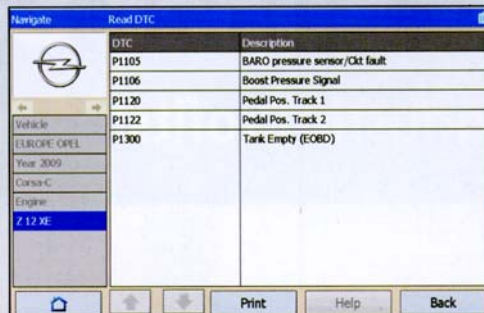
Navigate

Read DTC

Vehicle
EUROPE OPEL
Year 2009
Corsa-C
Engine
Z 12 XE

| DTC | Description |
|---|---|
| P1105 | BARO pressure sensor/Ckt fault |
| P1106 | Boost Pressure Signal |
| P1120 | Pedal Pos. Track 1 |
| P1122 | Pedal Pos. Track 2 |
| P1300 | Tank Empty (EOBD) |

Print
Help
Back